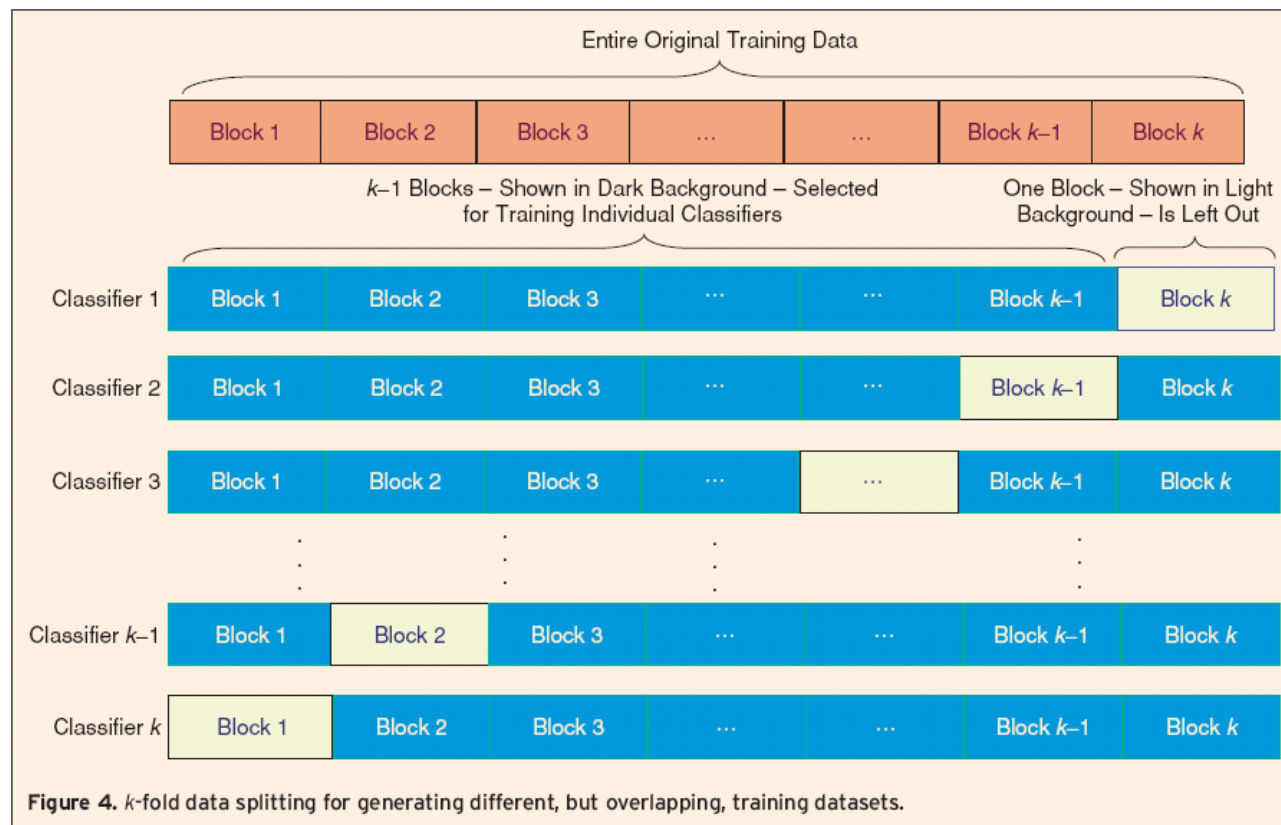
Entire Original Training Data

| Block 1 | Block 2 | Block 3 | … | … | Block $k$–1 | Block $k$ |
|---|---|---|---|---|---|---|

$k$–1 Blocks – Shown in Dark Background – Selected for Training Individual Classifiers

One Block – Shown in Light Background – Is Left Out

| | | | | | | | |
|---|---|---|---|---|---|---|---|
| Classifier 1 | Block 1 | Block 2 | Block 3 | … | … | Block $k$–1 | Block $k$ |
| Classifier 2 | Block 1 | Block 2 | Block 3 | … | … | Block $k$–1 | Block $k$ |
| Classifier 3 | Block 1 | Block 2 | Block 3 | … | … | Block $k$–1 | Block $k$ |
| ⋮ | ⋮ | | ⋮ | ⋮ | | ⋮ | |
| Classifier $k$–1 | Block 1 | Block 2 | Block 3 | … | … | Block $k$–1 | Block $k$ |
| Classifier $k$ | Block 1 | Block 2 | Block 3 | … | … | Block $k$–1 | Block $k$ |

Figure 4. $k$-fold data splitting for generating different, but overlapping, training datasets.